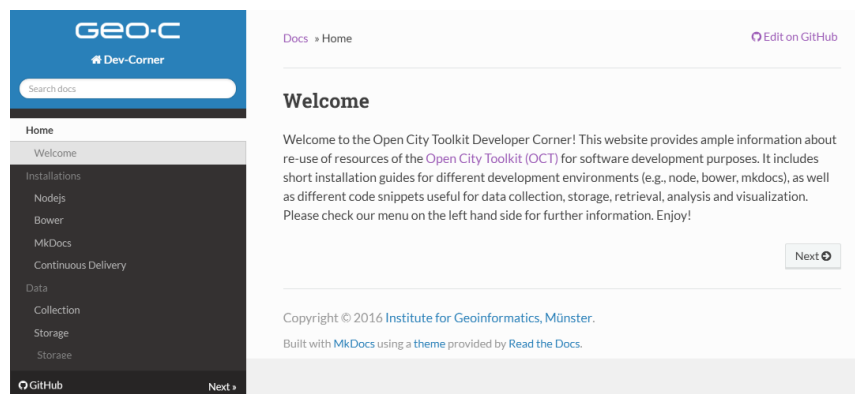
GEO-C
Dev-Corner

Search docs

Home
Welcome
Installations
Nodejs
Bower
MkDocs
Continuous Delivery
Data
Collection
Storage
Storage

GitHub
Next »

Docs » Home

Edit on GitHub

Welcome

Welcome to the Open City Toolkit Developer Corner! This website provides ample information about re-use of resources of the Open City Toolkit (OCT) for software development purposes. It includes short installation guides for different development environments (e.g., node, bower, mkdocs), as well as different code snippets useful for data collection, storage, retrieval, analysis and visualization. Please check our menu on the left hand side for further information. Enjoy!

Next

Copyright © 2016 Institute for Geoinformatics, Münster.

Built with MkDocs using a theme provided by Read the Docs.